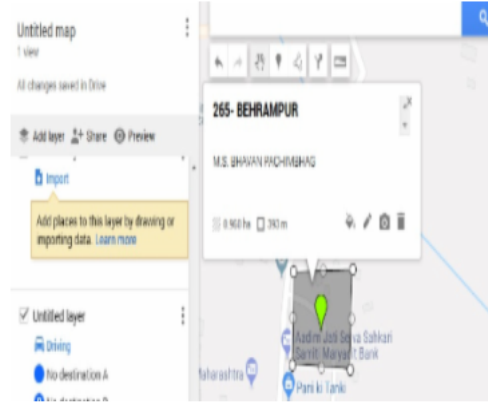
Untitled map
1 view

All changes saved in Drive

Add layer Share Preview

Import

Add places to this layer by drawing or importing data. Learn more

Untitled layer

Driving

No destination A

No destination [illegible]

265- BEHRAMPUR

M.S. BHAVAN PACHIMBAG

0.968 ha 393 m

Aadim Jati Seva Sahkari Samiti Maryadit Bank

Maharashtra

Pani ki Tanki